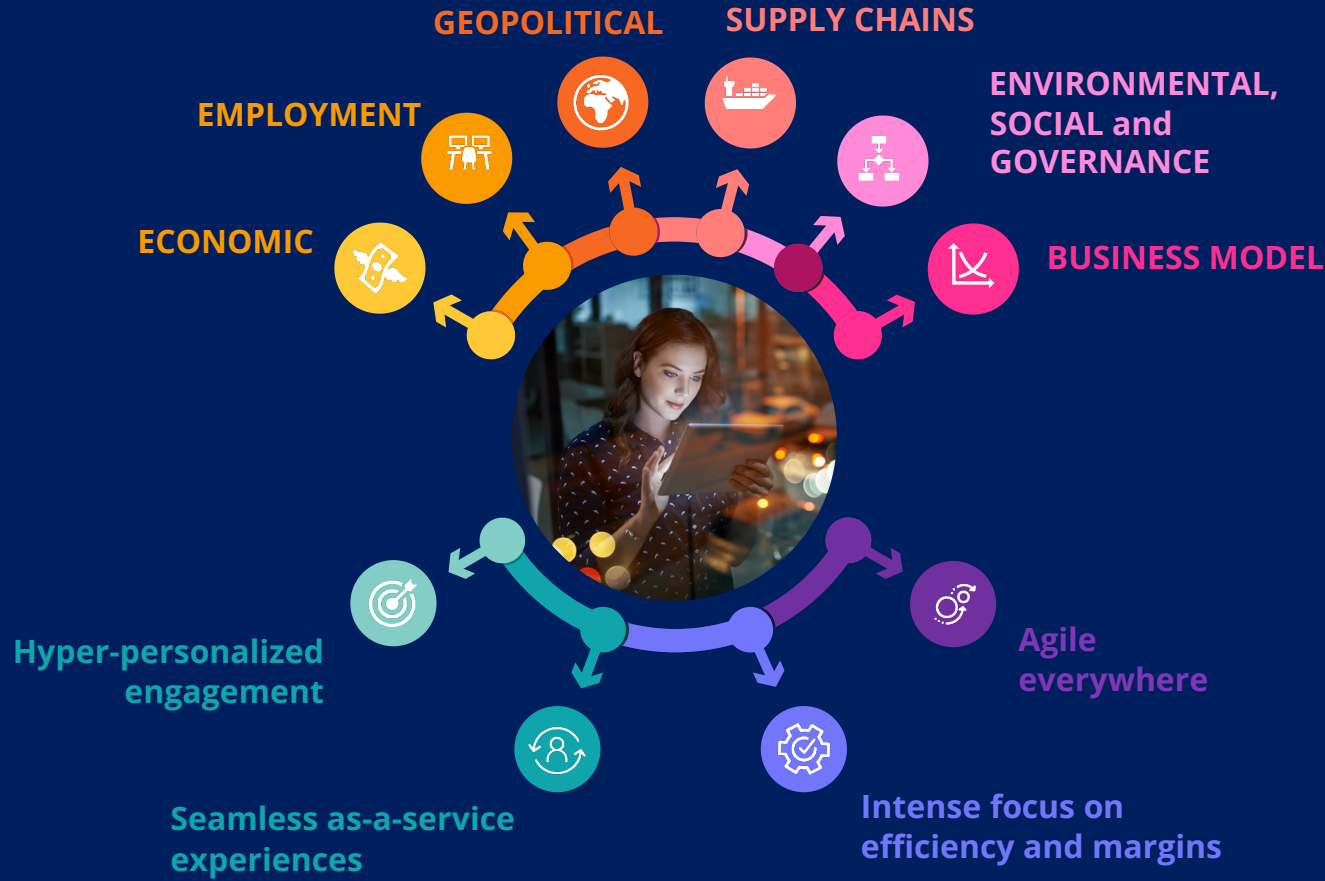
GEOPOLITICAL

SUPPLY CHAINS

EMPLOYMENT

ENVIRONMENTAL, SOCIAL and GOVERNANCE

ECONOMIC

BUSINESS MODEL

Hyper-personalized engagement

Agile everywhere

Seamless as-a-service experiences

Intense focus on efficiency and margins